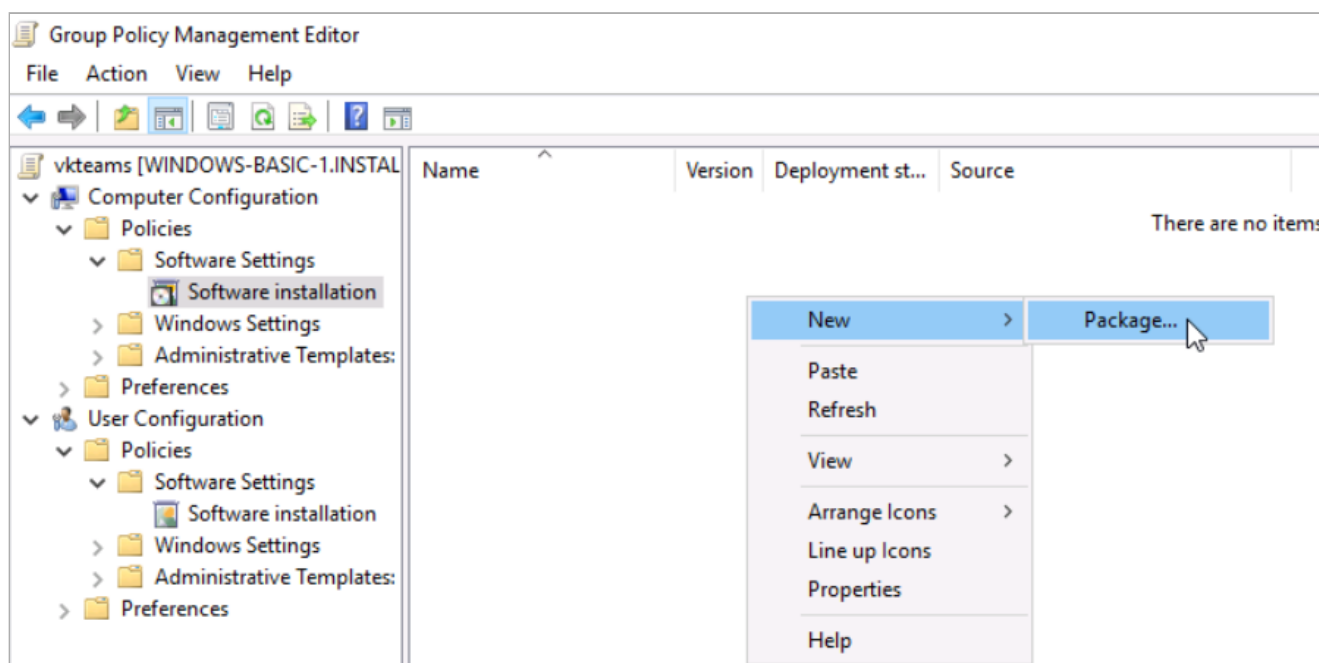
Group Policy Management Editor

File Action View Help

vkteams [WINDOWS-BASIC-1.INSTAL
Computer Configuration
Policies
Software Settings
Software installation
Windows Settings
Administrative Templates:
Preferences
User Configuration
Policies
Software Settings
Software installation
Windows Settings
Administrative Templates:
Preferences

| Name | Version | Deployment st... | Source |
|---|---|---|---|

There are no items

New
Package...
Paste
Refresh
View
Arrange Icons
Line up Icons
Properties
Help